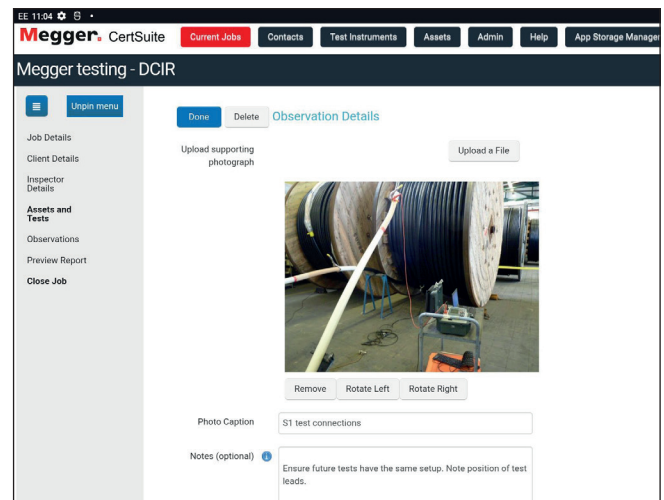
EE 11:04

Megger. CertSuite

Current Jobs
Contacts
Test Instruments
Assets
Admin
Help
App Storage Manager

Megger testing - DCIR

Unpin menu

Job Details
Client Details
Inspector Details
Assets and Tests
Observations
Preview Report
Close Job

Done
Delete
Observation Details

Upload supporting photograph

Upload a File

Remove
Rotate Left
Rotate Right

Photo Caption
S1 test connections

Notes (optional)
Ensure future tests have the same setup. Note position of test leads.